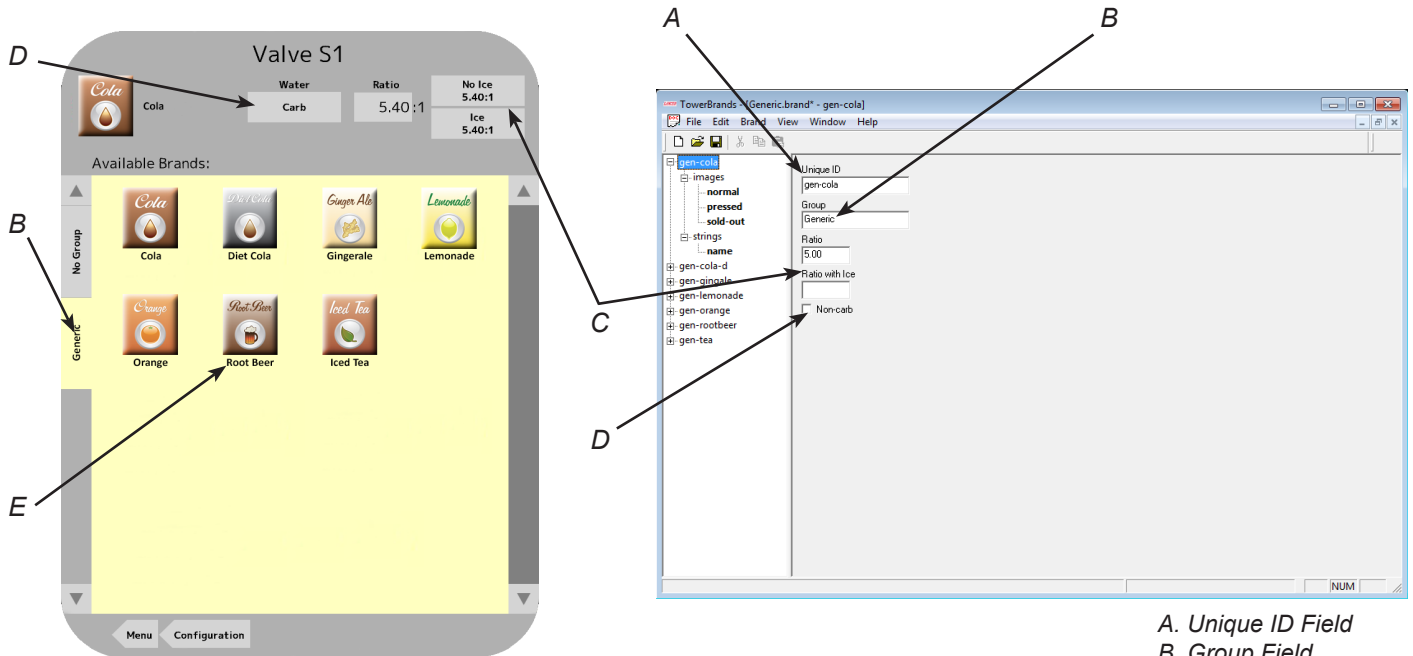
D

Valve S1

Cola

Cola

Water

Carb

Ratio

5.40:1

No Ice
5.40:1

Ice
5.40:1

Available Brands:

B

No Group

Generic

Cola
Cola

Diet Cola
Diet Cola

Ginger Ale
Gingerale

Lemonade
Lemonade

Orange
Orange

Root Beer
Root Beer

Iced Tea
Iced Tea

E

Menu

Configuration

A

B

TowerBrands - [Generic.brand* - gen-cola]

File Edit Brand View Window Help

gen-cola
images
normal
pressed
sold-out
strings
name
gen-cola-d
gen-gingale
gen-lemonade
gen-orange
gen-rootbeer
gen-tea

Unique ID
gen-cola

Group
Generic

Ratio
5.00

Ratio with Ice

Non-carb

C

D

NUM

A. Unique ID Field
B. Group Field